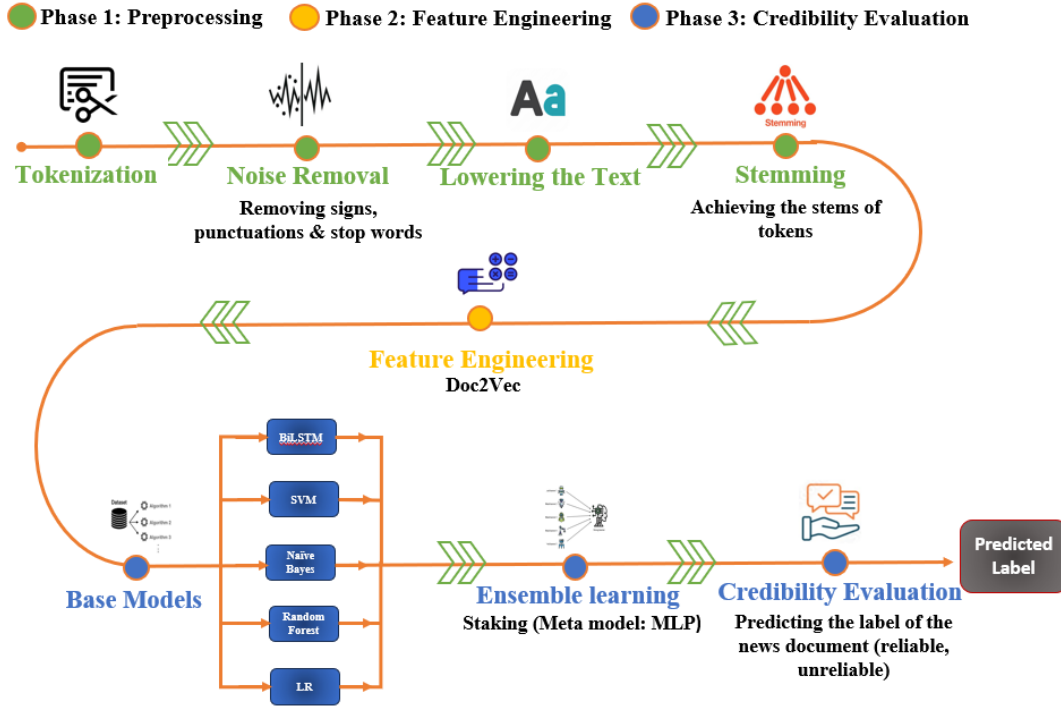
Phase 1: Preprocessing Phase 2: Feature Engineering Phase 3: Credibility Evaluation

Aa

Stemming

Tokenization

Noise Removal
Removing signs, punctuations & stop words

Lowering the Text

Stemming
Achieving the stems of tokens

Feature Engineering
Doc2Vec

BiLSTM

SVM

Naïve Bayes

Random Forest

LR

Dataset

Base Models

Ensemble learning
Staking (Meta model: MLP)

Credibility Evaluation
Predicting the label of the news document (reliable, unreliable)

Predicted Label